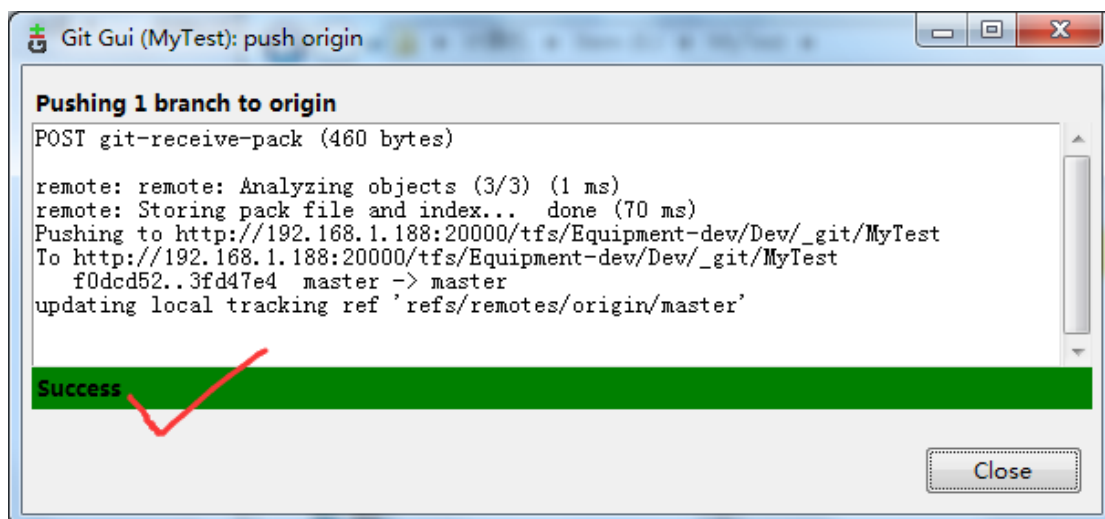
Git Gui (MyTest): push origin

Pushing 1 branch to origin

POST git-receive-pack (460 bytes)

remote: remote: Analyzing objects (3/3) (1 ms)
remote: Storing pack file and index... done (70 ms)
Pushing to http://192.168.1.188:20000/tfs/Equipment-dev/Dev/_git/MyTest
To http://192.168.1.188:20000/tfs/Equipment-dev/Dev/_git/MyTest
f0dcd52..3fd47e4 master -> master
updating local tracking ref 'refs/remotes/origin/master'

Success

Close